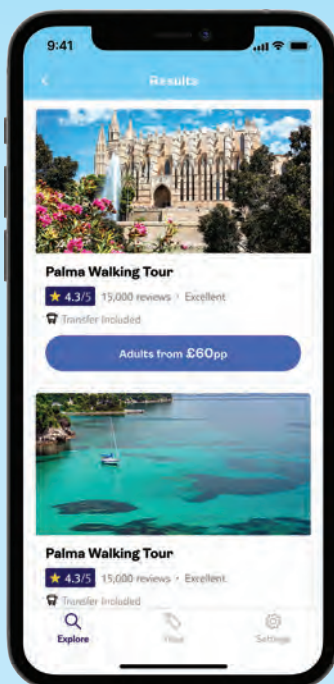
9:41

Results

Palma Walking Tour

4.3/5 15,000 reviews · Excellent

Transfer Included

Adults from £60pp

Palma Walking Tour

4.3/5 15,000 reviews · Excellent

Transfer Included

Explore

Filter

Settings